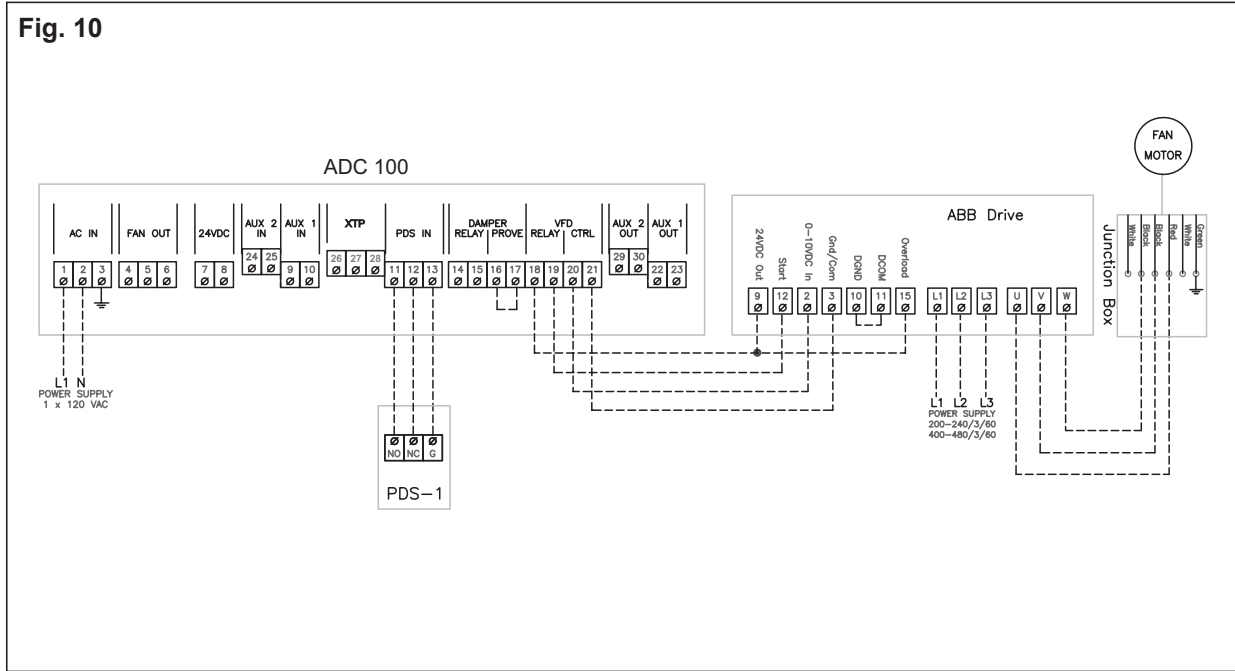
Fig. 10

ADC 100

AC IN
1 2 3

FAN OUT
4 5 6

24VDC
7 8

AUX 2 IN
24 25

AUX 1 IN
9 10

XTP
26 27 28

PDS IN
11 12 13

DAMPER RELAY | PROVE
14 15 16 17

VFD RELAY | CTRL
18 19 20 21

AUX 2 OUT
29 30

AUX 1 OUT
22 23

L1 N
POWER SUPPLY
1 x 120 VAC

NO NC G
PDS–1

ABB Drive

24VDC Out
Start
0–10VDC In
Gnd/Com
DGND
DCOM
Overload

9 12 2 3 10 11 15

L1 L2 L3
U V W

L1 L2 L3
POWER SUPPLY
200–240/3/60
400–480/3/60

Junction Box

White
Black
Black
Red
White
Green

FAN MOTOR